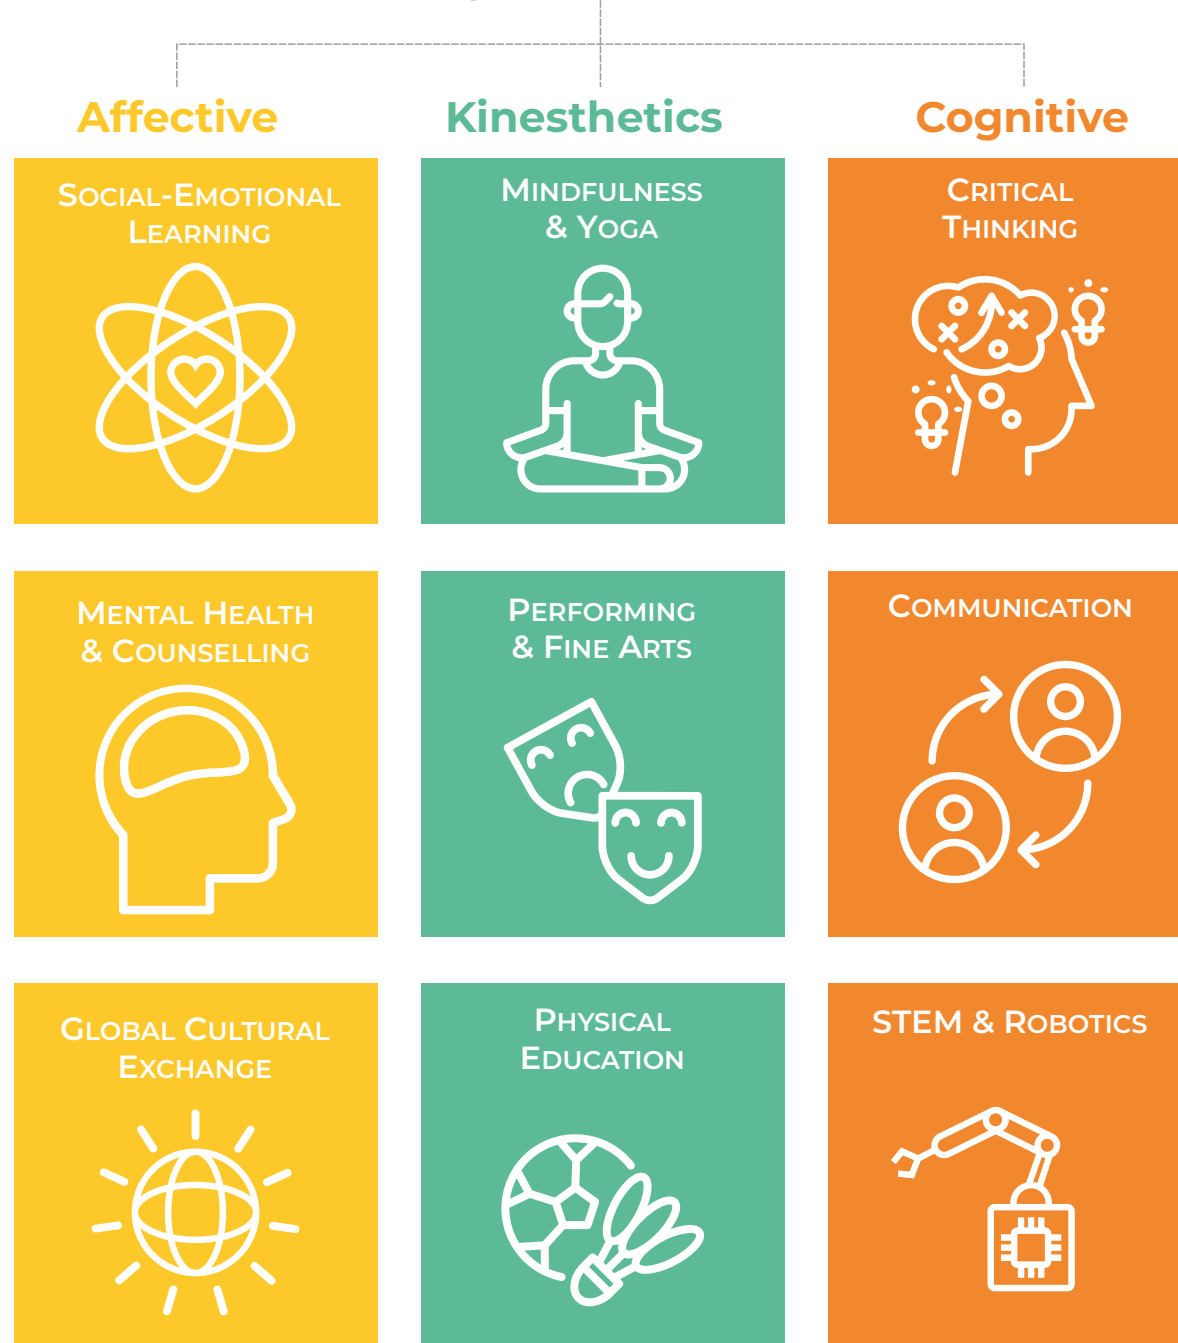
Affective

Kinesthetics

Cognitive

Social-Emotional Learning

Mindfulness & Yoga

Critical Thinking

Mental Health & Counselling

Performing & Fine Arts

Communication

Global Cultural Exchange

Physical Education

STEM & Robotics